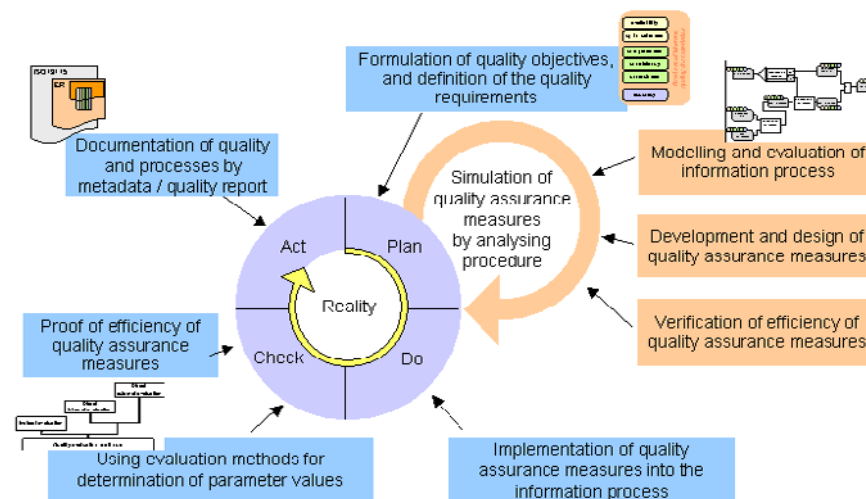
ISO/SI 15

ER

Documentation of quality and processes by metadata / quality report

Formulation of quality objectives, and definition of the quality requirements

Simulation of quality assurance measures by analysing procedure

Modelling and evaluation of information process

Development and design of quality assurance measures

Verification of efficiency of quality assurance measures

Act

Plan

Reality

Check

Do

Proof of efficiency of quality assurance measures

Using evaluation methods for determination of parameter values

Implementation of quality assurance measures into the information process